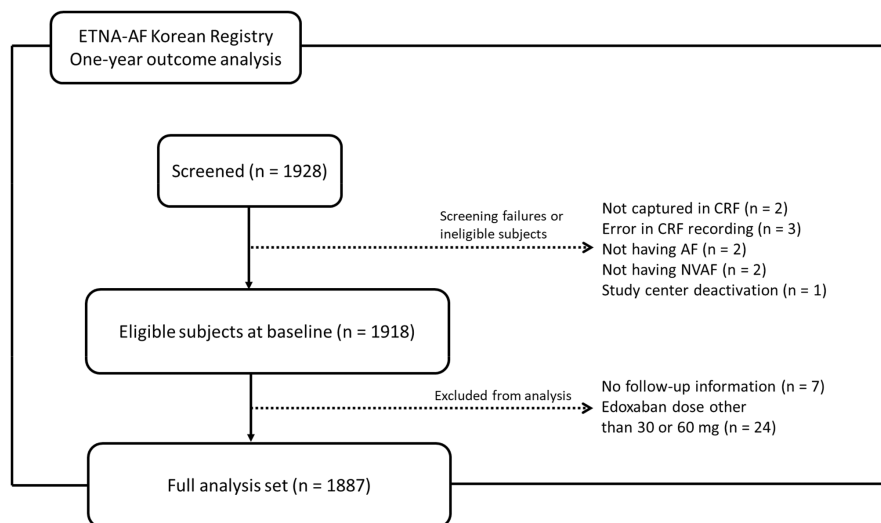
ETNA-AF Korean Registry
One-year outcome analysis

Screened (n = 1928)

Screening failures or ineligible subjects

Not captured in CRF (n = 2)
Error in CRF recording (n = 3)
Not having AF (n = 2)
Not having NVAF (n = 2)
Study center deactivation (n = 1)

Eligible subjects at baseline (n = 1918)

Excluded from analysis

No follow-up information (n = 7)
Edoxaban dose other than 30 or 60 mg (n = 24)

Full analysis set (n = 1887)